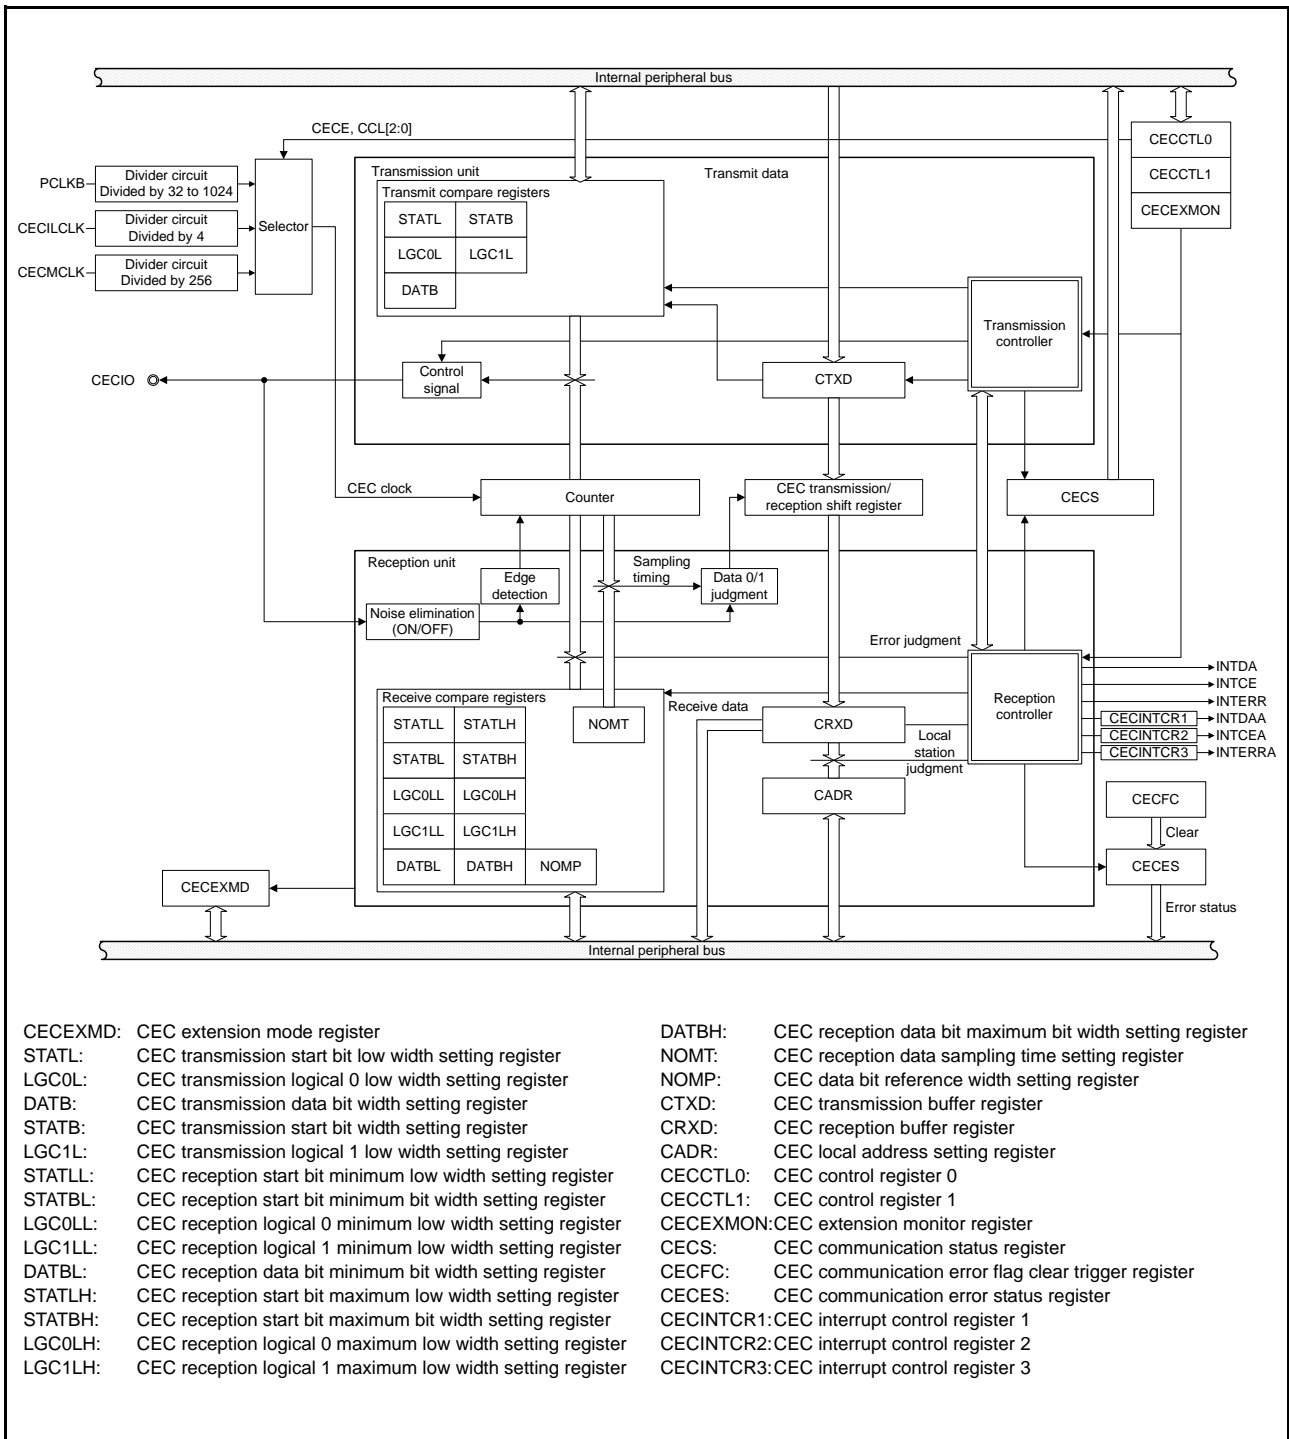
Internal peripheral bus

CECE, CCL[2:0]

CECCTL0
CECCTL1
CECEXMON

PCLKB
Divider circuit
Divided by 32 to 1024

CECILCLK
Divider circuit
Divided by 4

CECMCLK
Divider circuit
Divided by 256

Selector

Transmission unit
Transmit data

Transmit compare registers

| STATL | STATB |
|---|---|
| LGC0L | LGC1L |
| DATB | |

Transmission controller

CECIO

Control signal

CTXD

CEC clock

Counter

CEC transmission/ reception shift register

CECS

Reception unit

Sampling timing

Edge detection

Data 0/1 judgment

Noise elimination (ON/OFF)

Error judgment

Reception controller

INTDA
INTCE
INTERR
CECINTCR1 INTDAA
CECINTCR2 INTCEA
CECINTCR3 INTERRA

Receive compare registers

Receive data

| STATLL | STATLH | |
|---|---|---|
| STATBL | STATBH | |
| LGC0LL | LGC0LH | |
| LGC1LL | LGC1LH | |
| DATBL | DATBH | NOMP |

NOMT

CRXD

Local station judgment

CADR

CECFC

Clear

CECES

CECEXMD

Error status

Internal peripheral bus

CECEXMD: CEC extension mode register
STATL: CEC transmission start bit low width setting register
LGC0L: CEC transmission logical 0 low width setting register
DATB: CEC transmission data bit width setting register
STATB: CEC transmission start bit width setting register
LGC1L: CEC transmission logical 1 low width setting register
STATLL: CEC reception start bit minimum low width setting register
STATBL: CEC reception start bit minimum bit width setting register
LGC0LL: CEC reception logical 0 minimum low width setting register
LGC1LL: CEC reception logical 1 minimum low width setting register
DATBL: CEC reception data bit minimum bit width setting register
STATLH: CEC reception start bit maximum low width setting register
STATBH: CEC reception start bit maximum bit width setting register
LGC0LH: CEC reception logical 0 maximum low width setting register
LGC1LH: CEC reception logical 1 maximum low width setting register

DATBH: CEC reception data bit maximum bit width setting register
NOMT: CEC reception data sampling time setting register
NOMP: CEC data bit reference width setting register
CTXD: CEC transmission buffer register
CRXD: CEC reception buffer register
CADR: CEC local address setting register
CECCTL0: CEC control register 0
CECCTL1: CEC control register 1
CECEXMON:CEC extension monitor register
CECS: CEC communication status register
CECFC: CEC communication error flag clear trigger register
CECES: CEC communication error status register
CECINTCR1:CEC interrupt control register 1
CECINTCR2:CEC interrupt control register 2
CECINTCR3:CEC interrupt control register 3